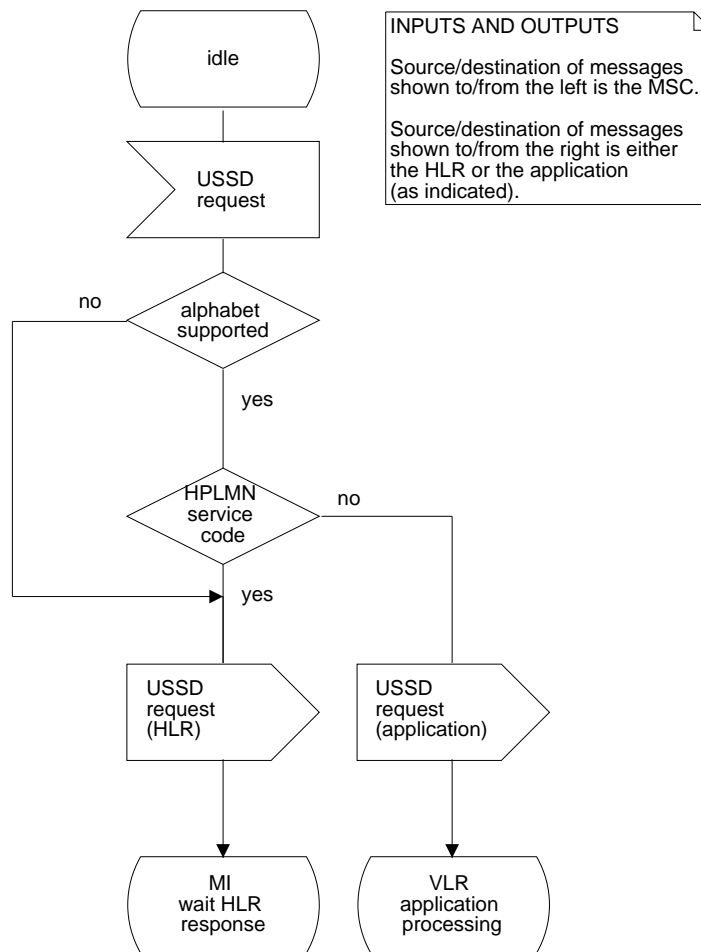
INPUTS AND OUTPUTS

Source/destination of messages shown to/from the left is the MSC.

Source/destination of messages shown to/from the right is either the HLR or the application (as indicated).

idle

USSD request

no

alphabet supported

yes

HPLMN service code

no

yes

USSD request (HLR)

USSD request (application)

MI wait HLR response

VLR application processing